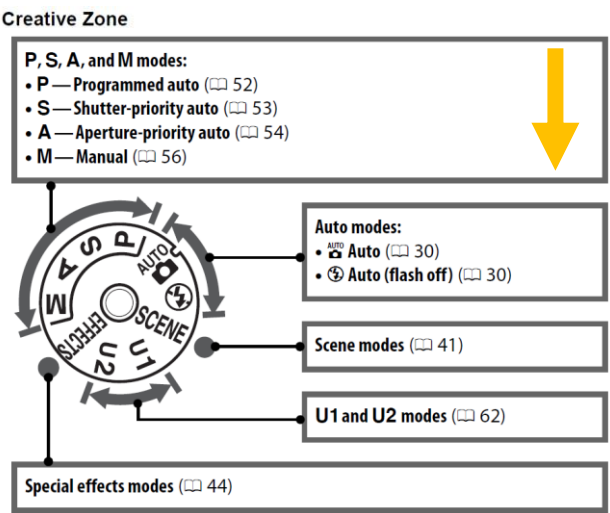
Creative Zone

P, S, A, and M modes:
• P — Programmed auto (📖 52)
• S — Shutter-priority auto (📖 53)
• A — Aperture-priority auto (📖 54)
• M — Manual (📖 56)

P
S
A
M
EFFECTS
U2
U1
SCENE
AUTO

Auto modes:
• Auto (📖 30)
• Auto (flash off) (📖 30)

Scene modes (📖 41)

U1 and U2 modes (📖 62)

Special effects modes (📖 44)